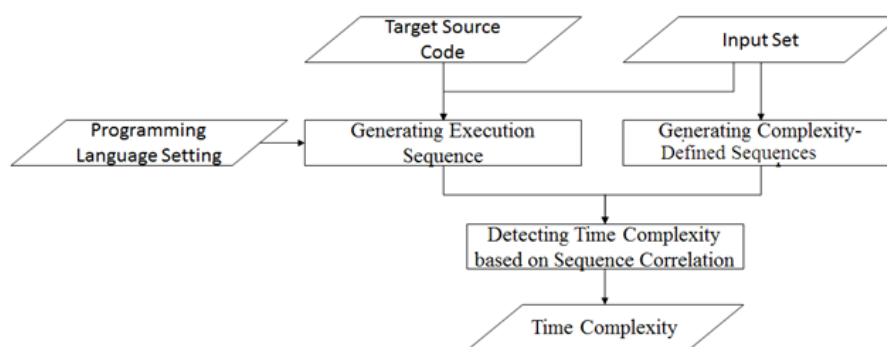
Target Source Code

Input Set

Programming Language Setting

Generating Execution Sequence

Generating Complexity-Defined Sequences

Detecting Time Complexity based on Sequence Correlation

Time Complexity